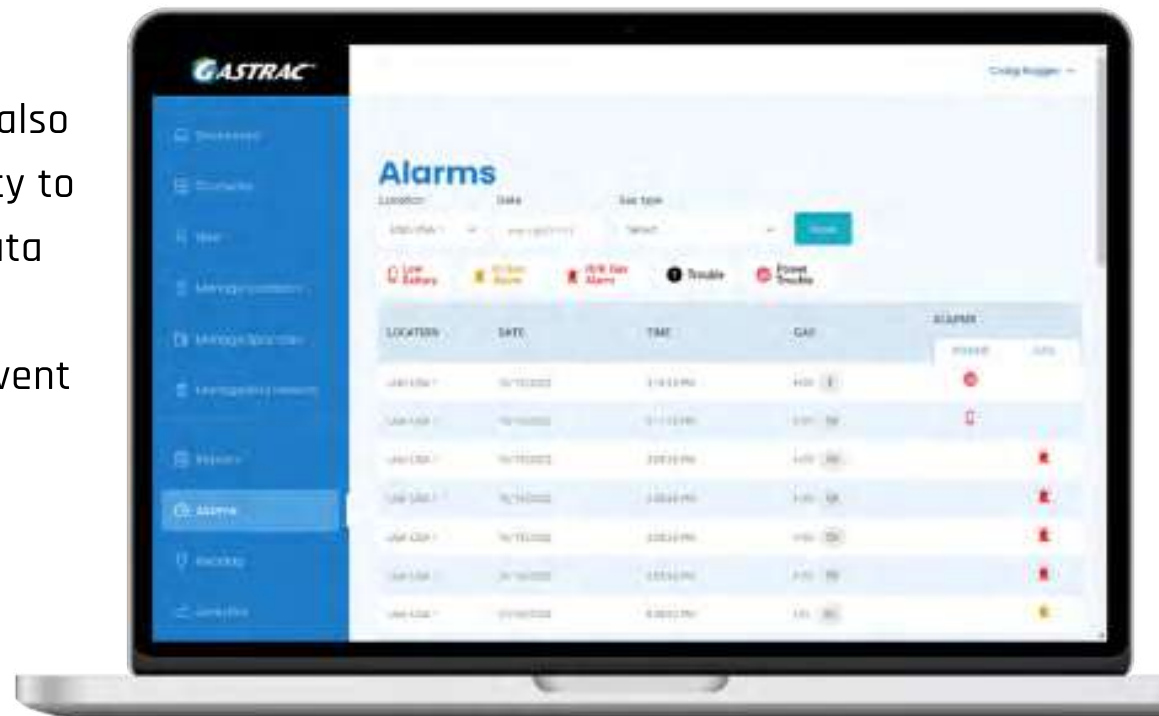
also
ty to
ata

vent

GASTRAC

Craig Rugger

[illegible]

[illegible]

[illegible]

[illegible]

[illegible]

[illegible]

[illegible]

Alarms

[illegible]

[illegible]

Alarms
Location
Date
Gas type
Select
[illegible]
Low Battery
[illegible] Alarm
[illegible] Alarm
Trouble
Power Trouble

| LOCATION | DATE | TIME | GAS | ALARMS |
|---|---|---|---|---|
| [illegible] | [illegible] | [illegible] | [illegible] | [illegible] |
| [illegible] | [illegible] | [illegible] | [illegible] | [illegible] |
| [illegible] | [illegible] | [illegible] | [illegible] | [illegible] |
| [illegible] | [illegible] | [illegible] | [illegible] | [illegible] |
| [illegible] | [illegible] | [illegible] | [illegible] | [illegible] |
| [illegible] | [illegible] | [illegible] | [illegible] | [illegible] |
| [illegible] | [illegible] | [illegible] | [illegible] | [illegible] |